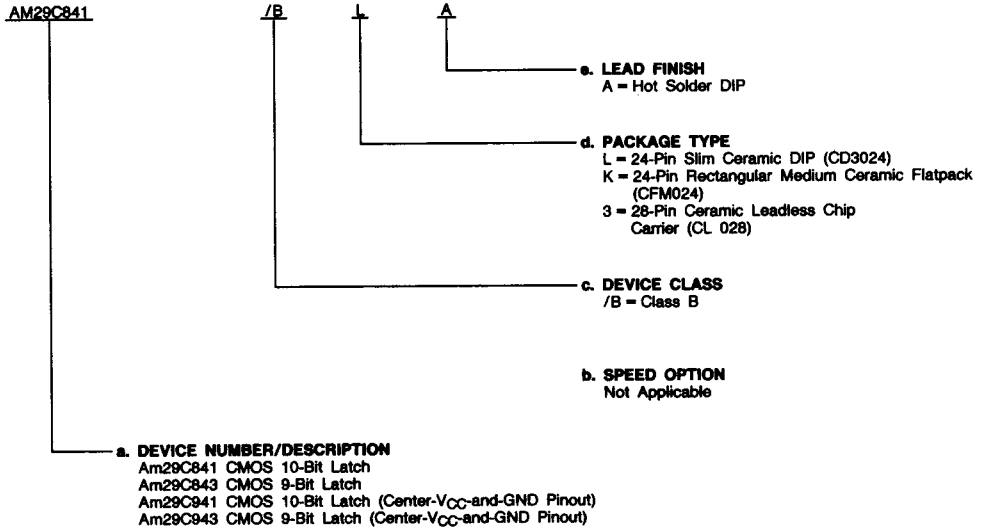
AM29C841 /B L A

e. LEAD FINISH
A = Hot Solder DIP

d. PACKAGE TYPE
L = 24-Pin Slim Ceramic DIP (CD3024)
K = 24-Pin Rectangular Medium Ceramic Flatpack (CFM024)
3 = 28-Pin Ceramic Leadless Chip Carrier (CL 028)

c. DEVICE CLASS
/B = Class B

b. SPEED OPTION
Not Applicable

a. DEVICE NUMBER/DESCRIPTION
Am29C841 CMOS 10-Bit Latch
Am29C843 CMOS 9-Bit Latch
Am29C941 CMOS 10-Bit Latch (Center-$V_{CC}$-and-GND Pinout)
Am29C943 CMOS 9-Bit Latch (Center-$V_{CC}$-and-GND Pinout)